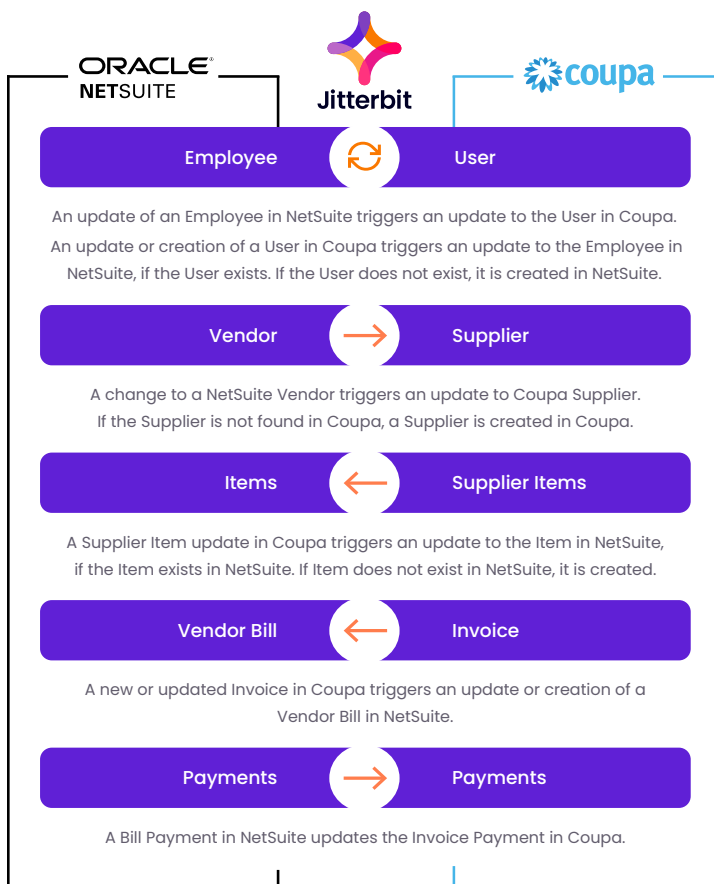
ORACLE®
NETSUITE

Jitterbit

coupa

Employee

User

An update of an Employee in NetSuite triggers an update to the User in Coupa.
An update or creation of a User in Coupa triggers an update to the Employee in NetSuite, if the User exists. If the User does not exist, it is created in NetSuite.

Vendor

Supplier

A change to a NetSuite Vendor triggers an update to Coupa Supplier. If the Supplier is not found in Coupa, a Supplier is created in Coupa.

Items

Supplier Items

A Supplier Item update in Coupa triggers an update to the Item in NetSuite, if the Item exists in NetSuite. If Item does not exist in NetSuite, it is created.

Vendor Bill

Invoice

A new or updated Invoice in Coupa triggers an update or creation of a Vendor Bill in NetSuite.

Payments

Payments

A Bill Payment in NetSuite updates the Invoice Payment in Coupa.